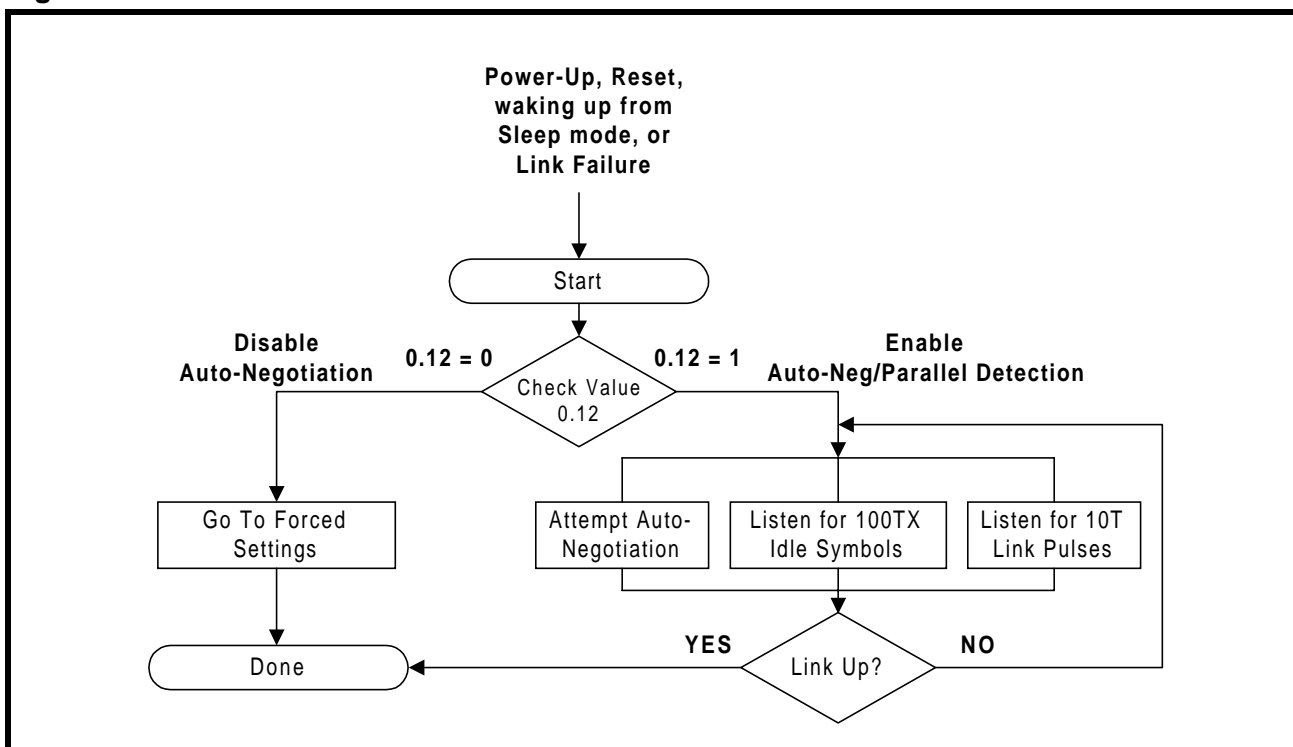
Power-Up, Reset, waking up from Sleep mode, or Link Failure

Start

Disable Auto-Negotiation

0.12 = 0

Check Value 0.12

0.12 = 1

Enable Auto-Neg/Parallel Detection

Go To Forced Settings

Attempt Auto-Negotiation

Listen for 100TX Idle Symbols

Listen for 10T Link Pulses

Done

YES

Link Up?

NO